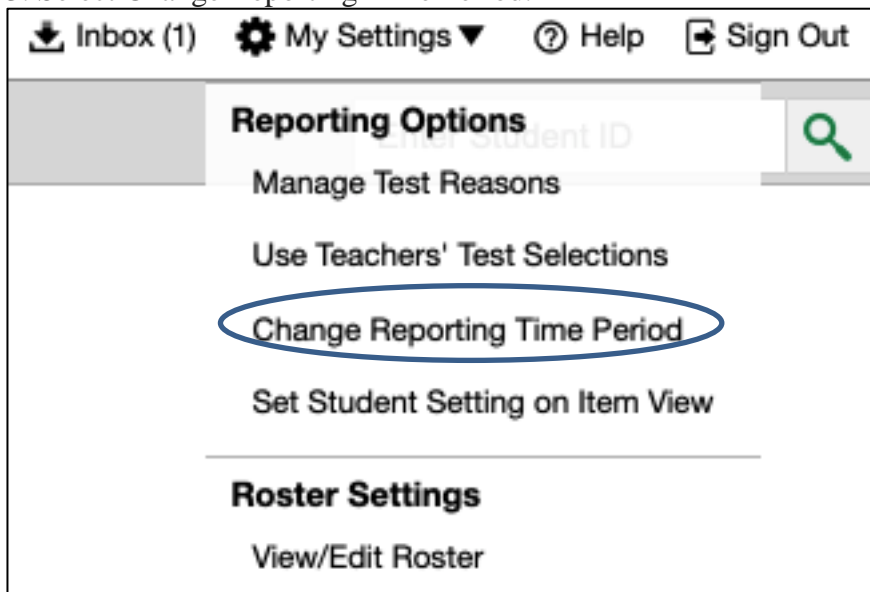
Inbox (1) My Settings ▼ Help Sign Out

Reporting Options

Enter Student ID

Manage Test Reasons

Use Teachers' Test Selections

Change Reporting Time Period

Set Student Setting on Item View

Roster Settings

View/Edit Roster